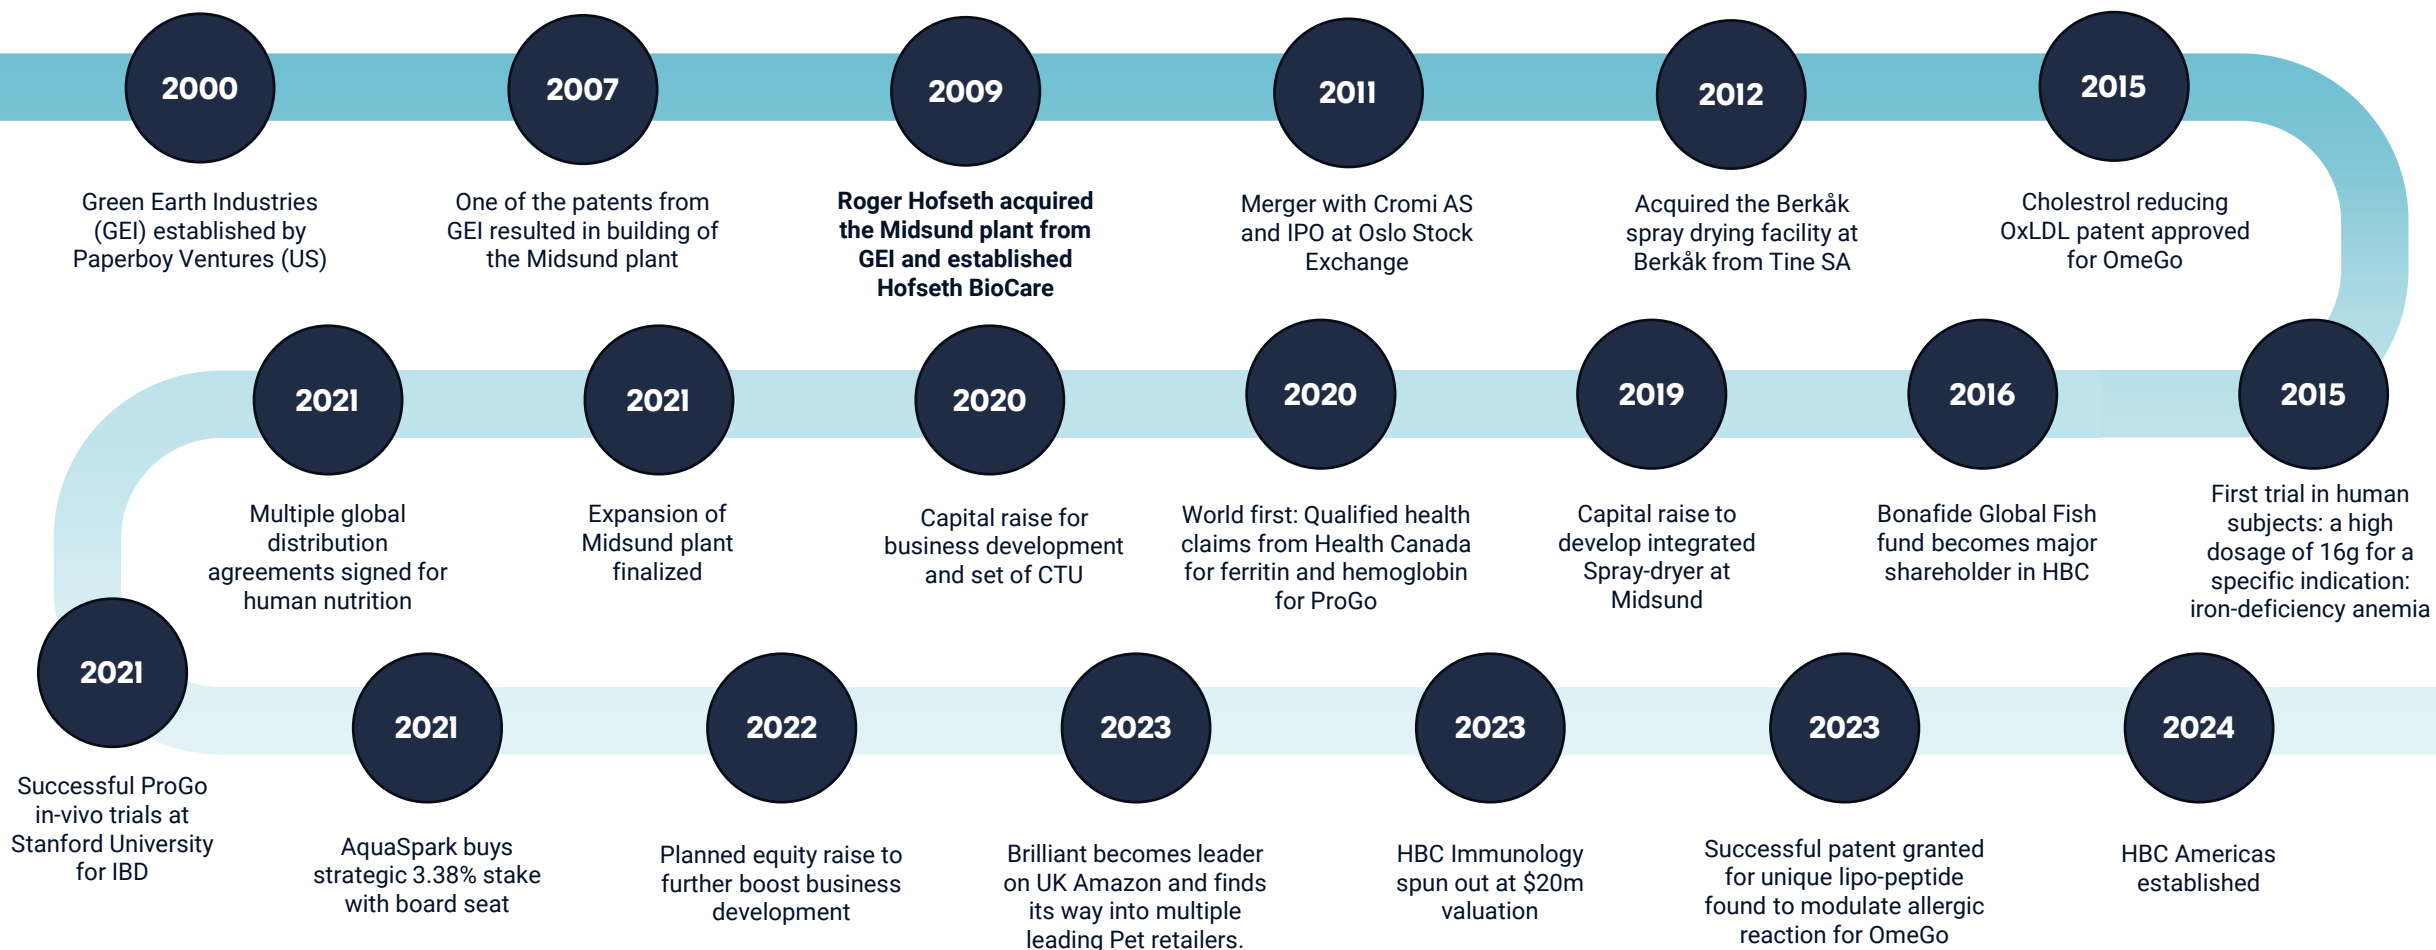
2000
Green Earth Industries (GEI) established by Paperboy Ventures (US)

2007
One of the patents from GEI resulted in building of the Midsund plant

2009
Roger Hofseth acquired the Midsund plant from GEI and established Hofseth BioCare

2011
Merger with Cromi AS and IPO at Oslo Stock Exchange

2012
Acquired the Berkåk spray drying facility at Berkåk from Tine SA

2015
Cholestrol reducing OxLDL patent approved for OmeGo

2015
First trial in human subjects: a high dosage of 16g for a specific indication: iron-deficiency anemia

2016
Bonafide Global Fish fund becomes major shareholder in HBC

2019
Capital raise to develop integrated Spray-dryer at Midsund

2020
World first: Qualified health claims from Health Canada for ferritin and hemoglobin for ProGo

2020
Capital raise for business development and set of CTU

2021
Expansion of Midsund plant finalized

2021
Multiple global distribution agreements signed for human nutrition

2021
Successful ProGo in-vivo trials at Stanford University for IBD

2021
AquaSpark buys strategic 3.38% stake with board seat

2022
Planned equity raise to further boost business development

2023
Brilliant becomes leader on UK Amazon and finds its way into multiple leading Pet retailers.

2023
HBC Immunology spun out at $20m valuation

2023
Successful patent granted for unique lipo-peptide found to modulate allergic reaction for OmeGo

2024
HBC Americas established